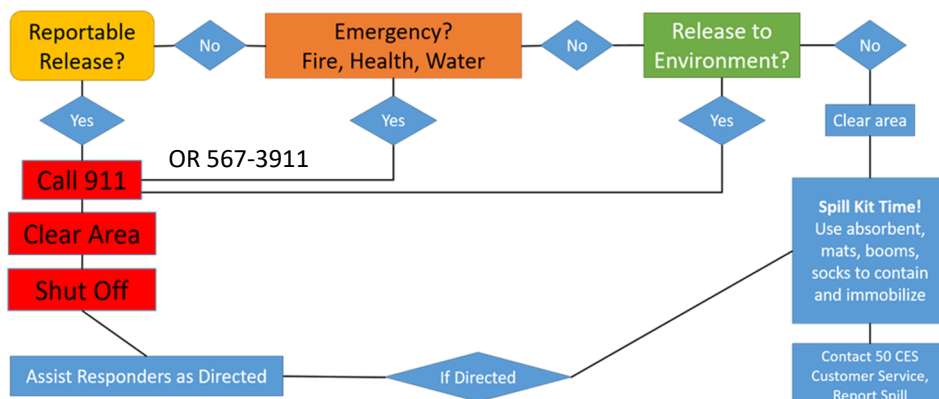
Reportable Release?

No

Emergency? Fire, Health, Water

No

Release to Environment?

No

Yes

Yes

Yes

Clear area

OR 567-3911

Call 911

Clear Area

Shut Off

**Spill Kit Time!** Use absorbent, mats, booms, socks to contain and immobilize

Assist Responders as Directed

If Directed

Contact 50 CES Customer Service, Report Spill